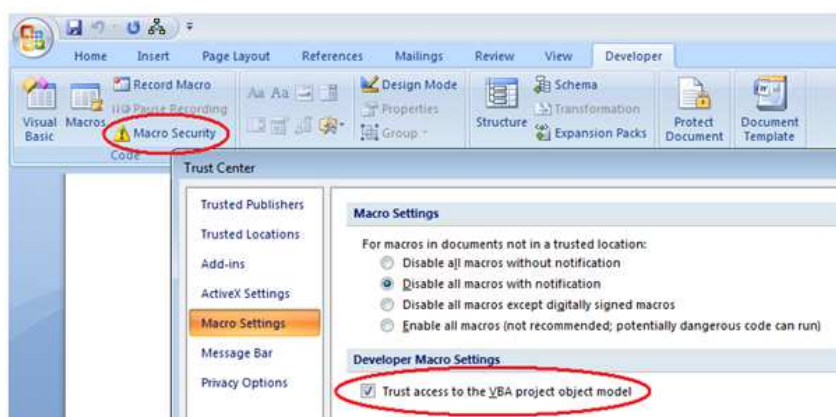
Home Insert Page Layout References Mailings Review View Developer

Visual Basic Macros Record Macro Pause Recording Macro Security Code

Design Mode Properties Group

Structure Schema Transformation Expansion Packs

Protect Document

Document Template

Trust Center

Trusted Publishers
Trusted Locations
Add-ins
ActiveX Settings
Macro Settings
Message Bar
Privacy Options

Macro Settings

For macros in documents not in a trusted location:
Disable all macros without notification
Disable all macros with notification
Disable all macros except digitally signed macros
Enable all macros (not recommended; potentially dangerous code can run)

Developer Macro Settings

Trust access to the VBA project object model